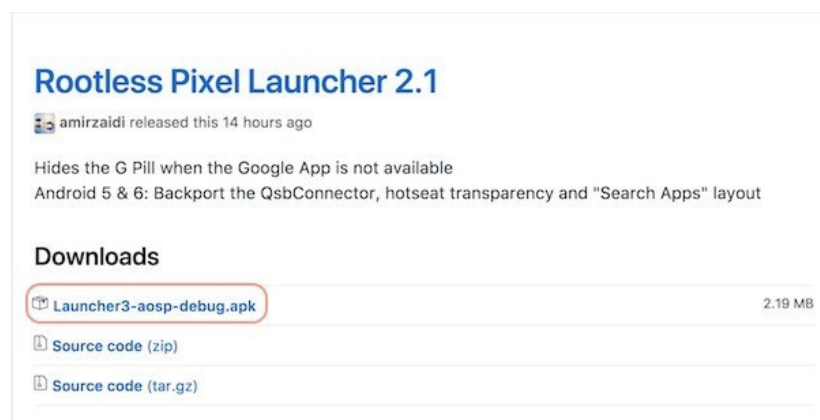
Rootless Pixel Launcher 2.1

amirzaidi released this 14 hours ago

Hides the G Pill when the Google App is not available
Android 5 & 6: Backport the QsbConnector, hotseat transparency and "Search Apps" layout

Downloads

Launcher3-aosp-debug.apk 2.19 MB

Source code (zip)

Source code (tar.gz)